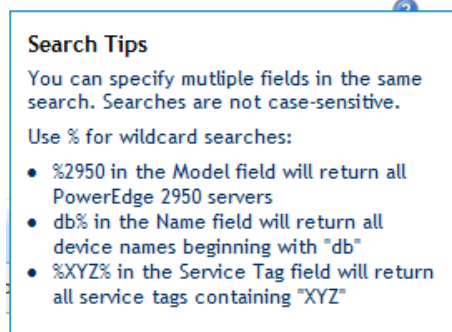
Search Tips

You can specify mutliple fields in the same search. Searches are not case-sensitive.

Use % for wildcard searches:

- %2950 in the Model field will return all PowerEdge 2950 servers
- db% in the Name field will return all device names beginning with "db"
- %XYZ% in the Service Tag field will return all service tags containing "XYZ"